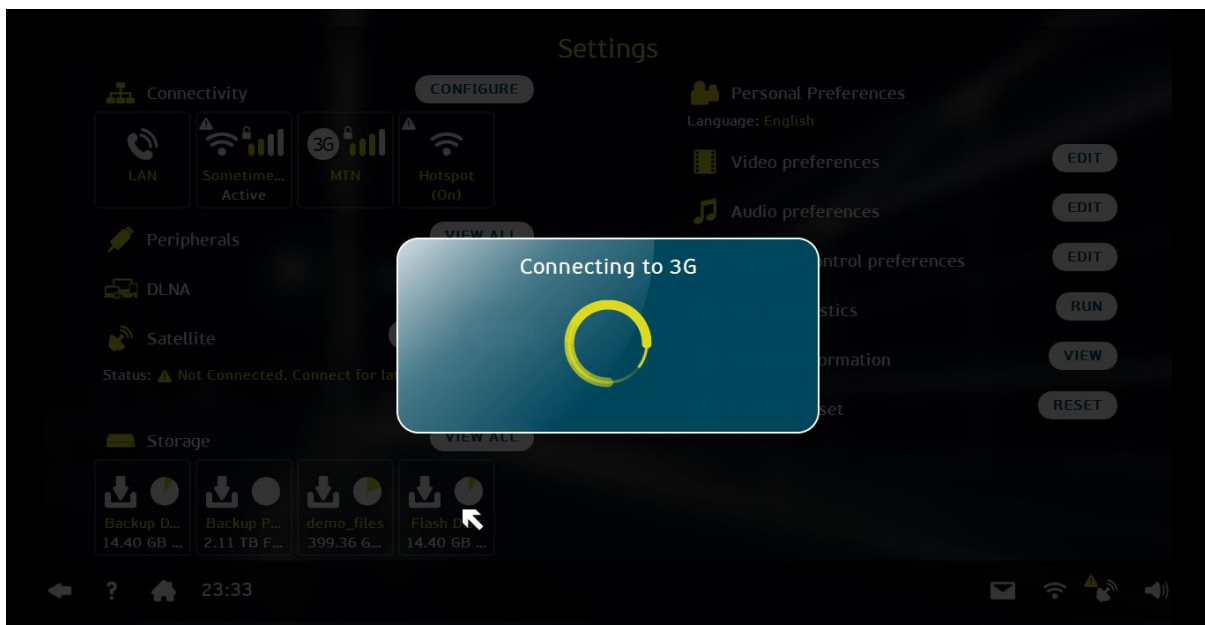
Settings

Connectivity

CONFIGURE

LAN

Sometime... Active

3G

MTN

Hotspot (On)

Peripherals

VIEW ALL

DLNA

Satellite

Status: Not Connected. Connect for la

Storage

VIEW ALL

Backup D... 14.40 GB ...

Backup P... 2.11 TB F...

demo_files 399.36 G...

Flash D 14.40 GB ...

Personal Preferences

Language: English

Video preferences

EDIT

Audio preferences

EDIT

ntrol preferences

EDIT

stics

RUN

ormation

VIEW

set

RESET

Connecting to 3G

?

23:33